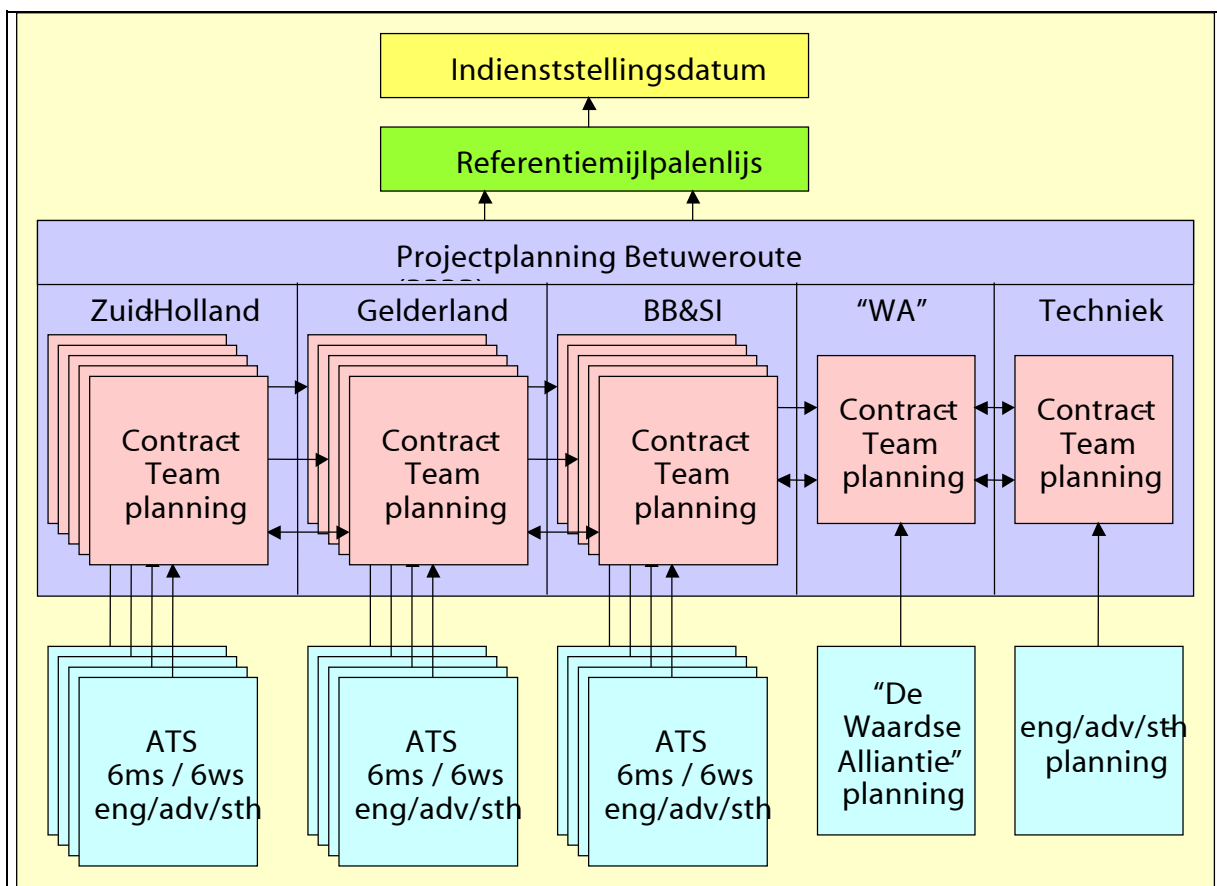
Indienststellingsdatum

Referentiemijlpalenlijs

Projectplanning Betuweroute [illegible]

Zuid-Holland

Gelderland

BB&SI

"WA"

Techniek

Contract Team planning

Contract Team planning

Contract Team planning

Contract Team planning

Contract Team planning

ATS 6ms / 6ws eng/adv/sth

ATS 6ms / 6ws eng/adv/sth

ATS 6ms / 6ws eng/adv/sth

"De Waardse Alliantie" planning

eng/adv/sth planning